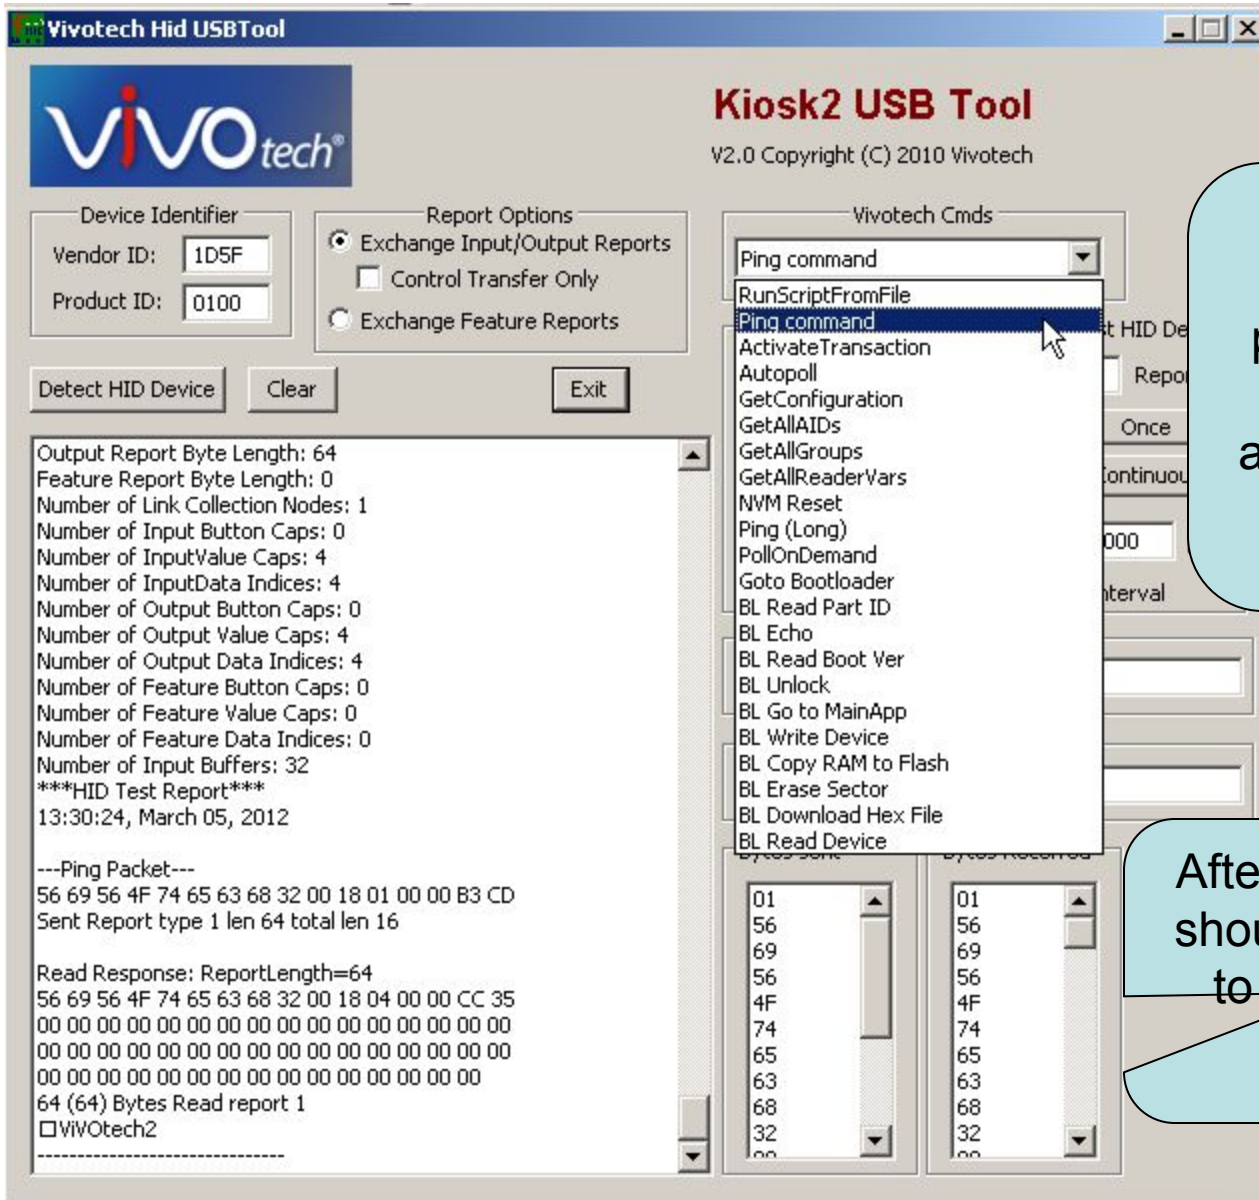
Vivotech Hid USBTool

ViVOtech®

Kiosk2 USB Tool

V2.0 Copyright (C) 2010 Vivotech

Device Identifier
Vendor ID: 1D5F
Product ID: 0100

Report Options
Exchange Input/Output Reports
Control Transfer Only
Exchange Feature Reports

Vivotech Cmds
Ping command

RunScriptFromFile
Ping command
ActivateTransaction
Autopoll
GetConfiguration
GetAllAIDs
GetAllGroups
GetAllReaderVars
NVM Reset
Ping (Long)
PollOnDemand
Goto Bootloader
BL Read Part ID
BL Echo
BL Read Boot Ver
BL Unlock
BL Go to MainApp
BL Write Device
BL Copy RAM to Flash
BL Erase Sector
BL Download Hex File
BL Read Device

Detect HID Device Clear Exit

t HID De
Repo
Once
Continuou
000
nterval

Output Report Byte Length: 64
Feature Report Byte Length: 0
Number of Link Collection Nodes: 1
Number of Input Button Caps: 0
Number of InputValue Caps: 4
Number of InputData Indices: 4
Number of Output Button Caps: 0
Number of Output Value Caps: 4
Number of Output Data Indices: 4
Number of Feature Button Caps: 0
Number of Feature Value Caps: 0
Number of Feature Data Indices: 0
Number of Input Buffers: 32
***HID Test Report***
13:30:24, March 05, 2012

---Ping Packet---
56 69 56 4F 74 65 63 68 32 00 18 01 00 00 B3 CD
Sent Report type 1 len 64 total len 16

Read Response: ReportLength=64
56 69 56 4F 74 65 63 68 32 00 18 04 00 00 CC 35
00 00 00 00 00 00 00 00 00 00 00 00 00 00 00 00
00 00 00 00 00 00 00 00 00 00 00 00 00 00 00 00
00 00 00 00 00 00 00 00 00 00 00 00 00 00
64 (64) Bytes Read report 1
□ViVOtech2
--------------------------------

| 01 | 01 |
|---|---|
| 56 | 56 |
| 69 | 69 |
| 56 | 56 |
| 4F | 4F |
| 74 | 74 |
| 65 | 65 |
| 63 | 63 |
| 68 | 68 |
| 32 | 32 |

p
a

Afte
shou
to